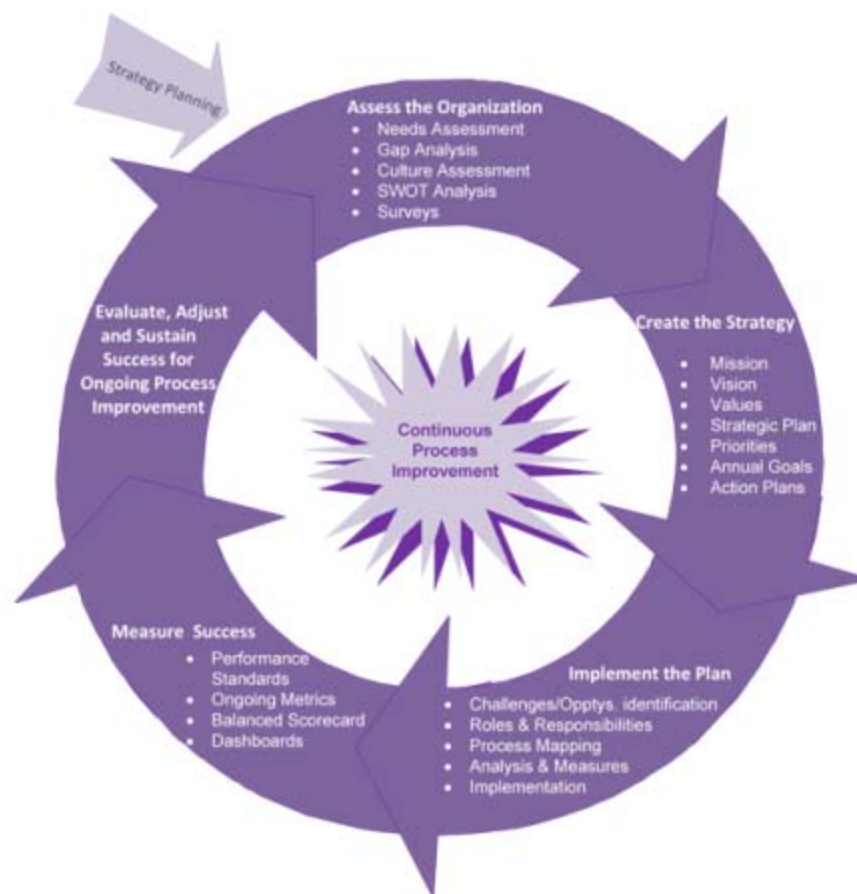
Strategy Planning

Assess the Organization
- Needs Assessment
- Gap Analysis
- Culture Assessment
- SWOT Analysis
- Surveys

Create the Strategy
- Mission
- Vision
- Values
- Strategic Plan
- Priorities
- Annual Goals
- Action Plans

Implement the Plan
- Challenges/Opptys. identification
- Roles & Responsibilities
- Process Mapping
- Analysis & Measures
- Implementation

Measure Success
- Performance Standards
- Ongoing Metrics
- Balanced Scorecard
- Dashboards

Evaluate, Adjust and Sustain Success for Ongoing Process Improvement

Continuous Process Improvement